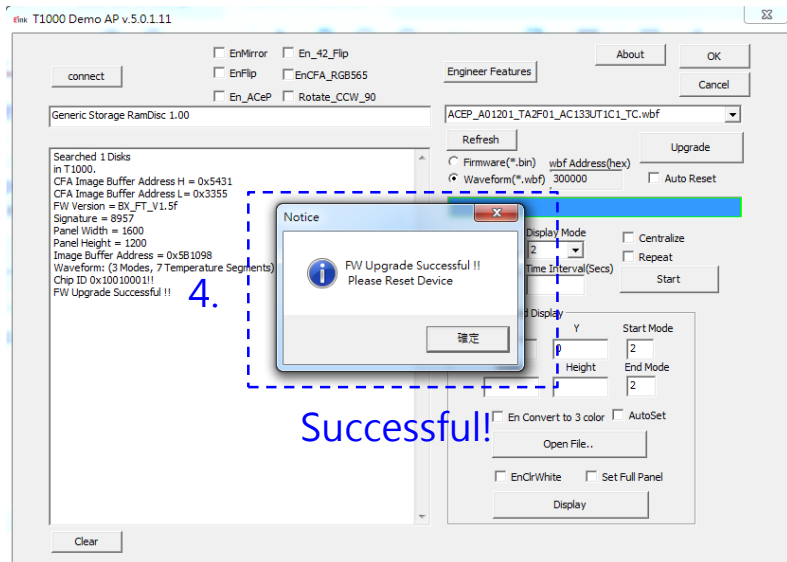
E Ink T1000 Demo AP v.5.0.1.11

connect

EnMirror
En_42_Flip
EnFlip
EnCFA_RGB565
En_ACeP
Rotate_CCW_90

Engineer Features

About
OK
Cancel

Generic Storage RamDisc 1.00

ACEP_A01201_TA2F01_AC133UT1C1_TC.wbf

Refresh
Upgrade

Firmware(*.bin)
Waveform(*.wbf)
wbf Address(hex)
300000
Auto Reset

Searched 1 Disks
in T1000.
CFA Image Buffer Address H = 0x5431
CFA Image Buffer Address L= 0x3355
FW Version = BX_FT_V1.5f
Signature = 8957
Panel Width = 1600
Panel Height = 1200
Image Buffer Address = 0x5B1098
Waveform: (3 Modes, 7 Temperature Segments)
Chip ID 0x10010001!!
FW Upgrade Successful !!

4.

Notice

FW Upgrade Successful !!
Please Reset Device

確定

Display Mode
2
Centralize
Repeat
Time Interval(Secs)
Start

d Display
Y
0
Start Mode
2
Height
End Mode
2

Successful!

En Convert to 3 color
AutoSet

Open File..

EnClrWhite
Set Full Panel

Display

Clear